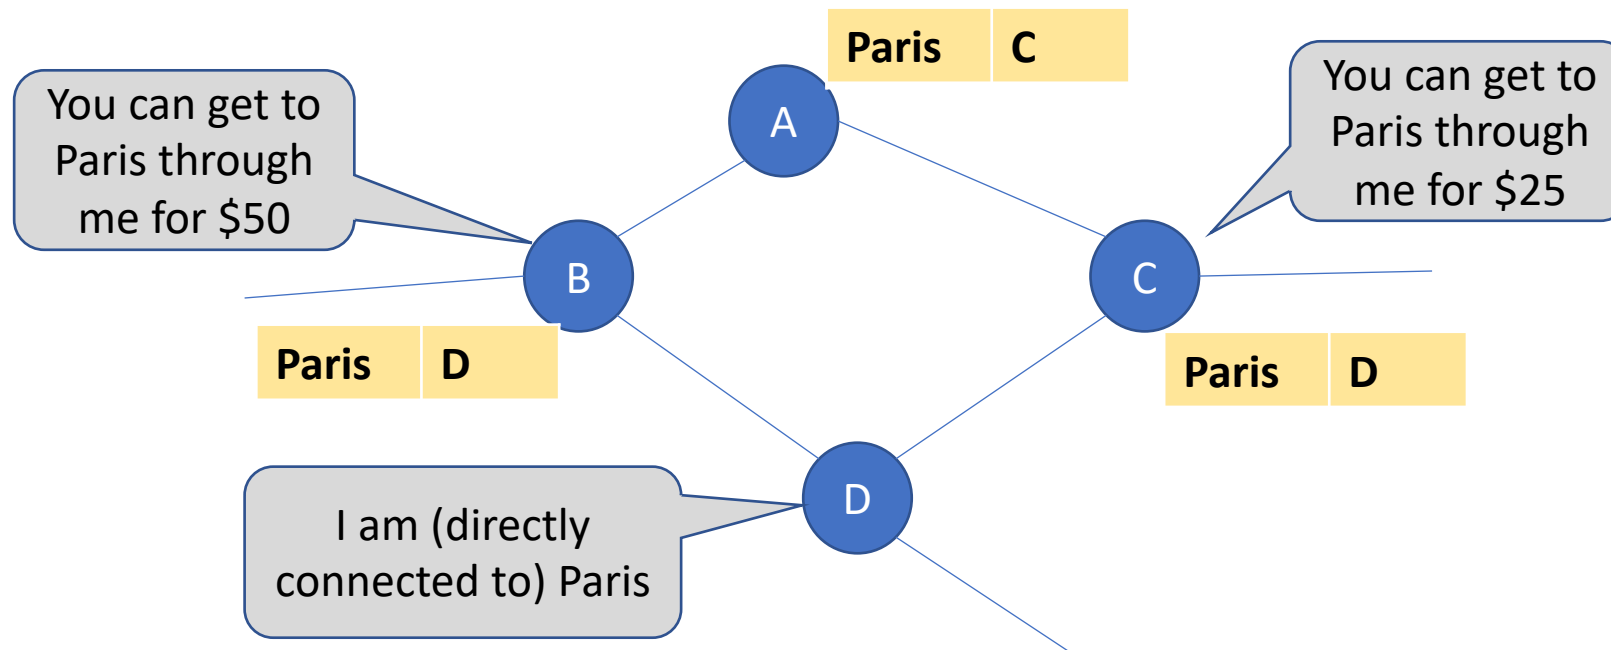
| Paris | C |
|---|---|

You can get to Paris through me for $50

A

You can get to Paris through me for $25

B

C

| Paris | D |
|---|---|

| Paris | D |
|---|---|

I am (directly connected to) Paris

D